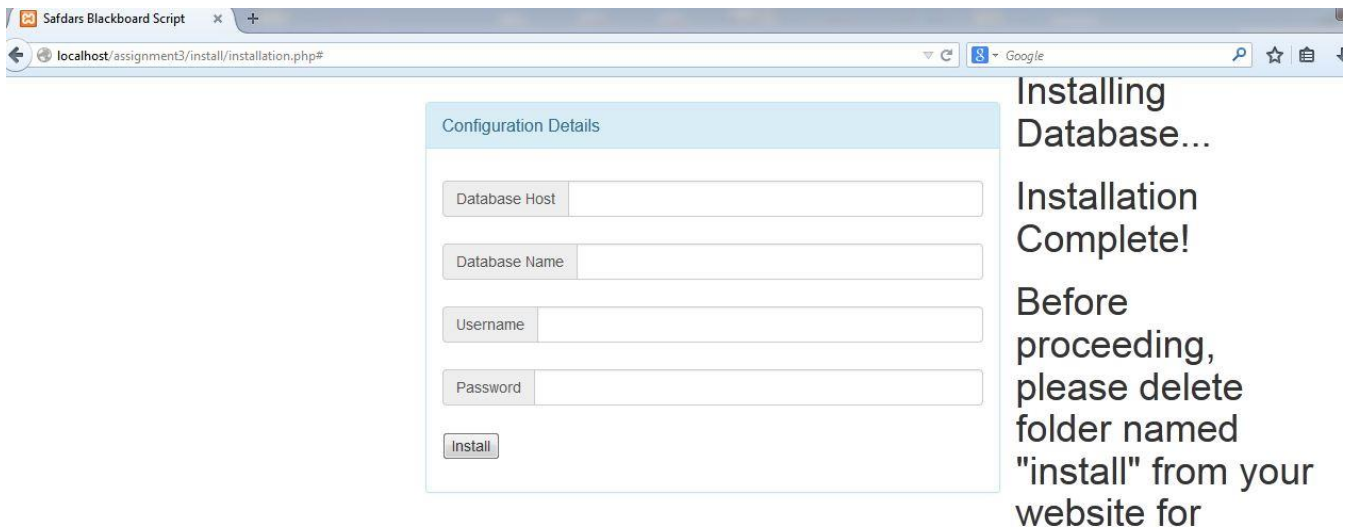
Safdars Blackboard Script × +

localhost/assignment3/install/installation.php#

Google

Configuration Details

Database Host

Database Name

Username

Password

Install

Installing Database...

Installation Complete!

Before proceeding, please delete folder named "install" from your website for